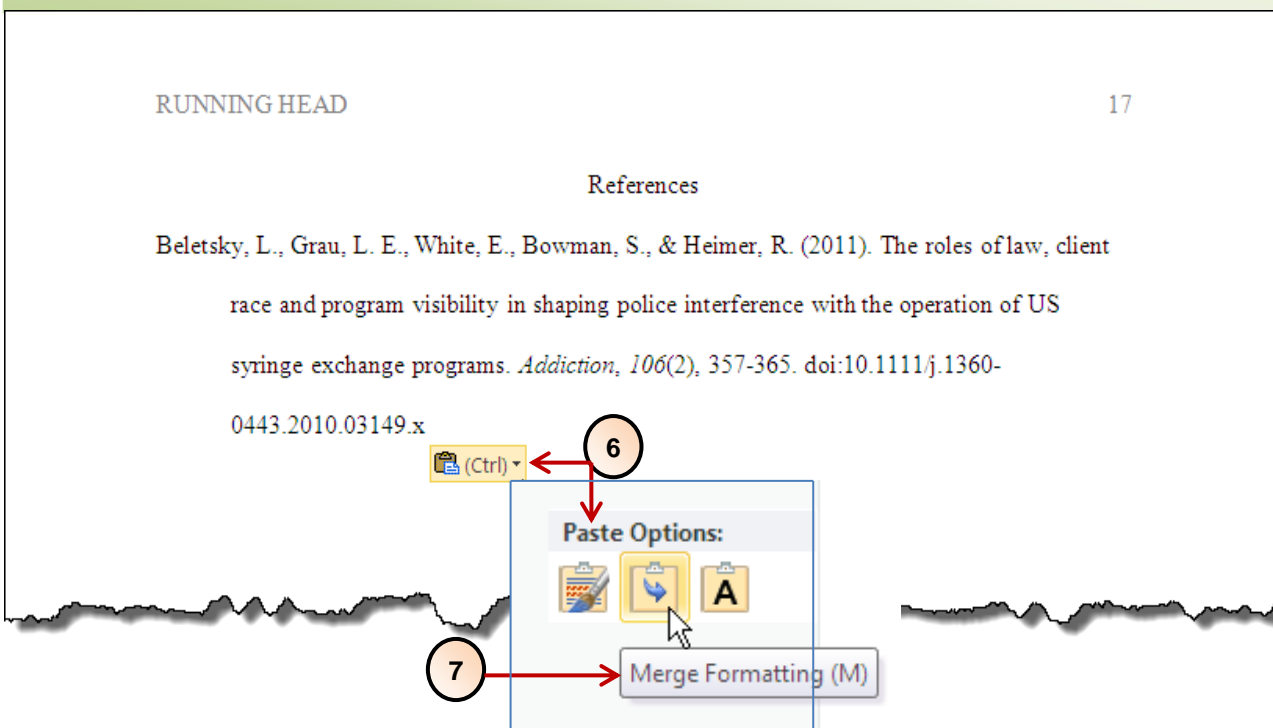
RUNNING HEAD 17

References

Beletsky, L., Grau, L. E., White, E., Bowman, S., & Heimer, R. (2011). The roles of law, client race and program visibility in shaping police interference with the operation of US syringe exchange programs. *Addiction, 106*(2), 357-365. doi:10.1111/j.1360-0443.2010.03149.x

(Ctrl)

6

Paste Options:

A

7

Merge Formatting (M)